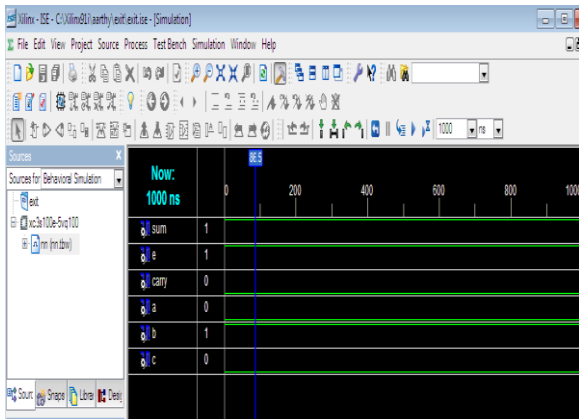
Xilinx - ISE - C:\Xilinx91i\aarthy\exit\exit.ise - [Simulation]

File Edit View Project Source Process Test Bench Simulation Window Help

1000 ns

Sources

Sources for: Behavioral Simulation

exit

xc3s100e-5vq100

nn (nn.tbw)

Sourc Snaps Libra Desi

Now:
1000 ns

86.5

0 200 400 600 800 1000

| | |
|---|---|
| sum | 1 |
| e | 1 |
| carry | 0 |
| a | 0 |
| b | 1 |
| c | 0 |